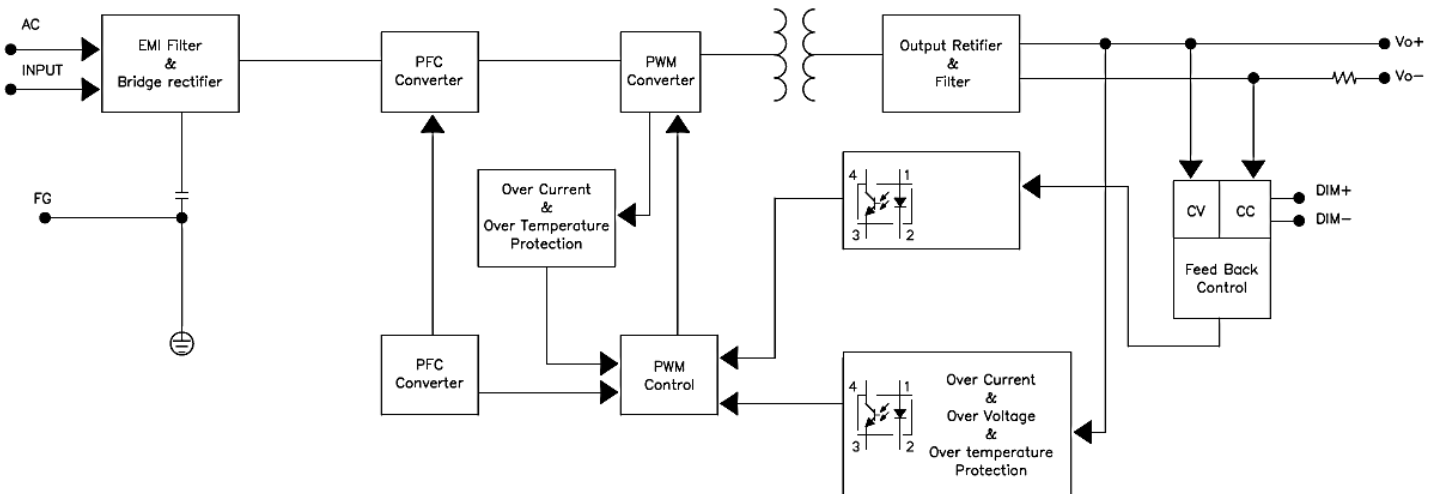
AC

INPUT

EMI Filter & Bridge rectifier

PFC Converter

PWM Converter

Output Retifier & Filter

Vo+

Vo−

FG

Over Current & Over Temperature Protection

4 1 3 2

CV CC

DIM+

DIM−

Feed Back Control

PFC Converter

PWM Control

4 1 3 2

Over Current & Over Voltage & Over temperature Protection